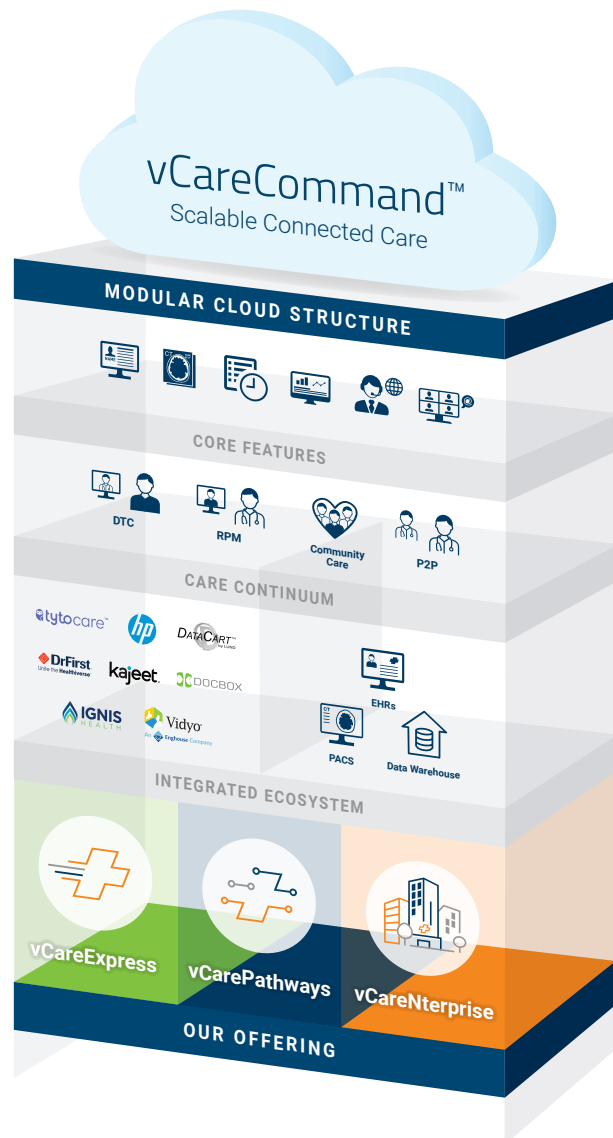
vCareCommand™
Scalable Connected Care

MODULAR CLOUD STRUCTURE

CORE FEATURES

DTC

RPM

Community Care

P2P

CARE CONTINUUM

tytocare™

hp

DATACART™ by LUND

DrFirst
Unite the Healthverse

kajeet.

DOCBOX

IGNIS HEALTH

Vidyo
An Enghouse Company

EHRs

CT

PACS

Data Warehouse

INTEGRATED ECOSYSTEM

vCareExpress

vCarePathways

vCareNterprise

OUR OFFERING